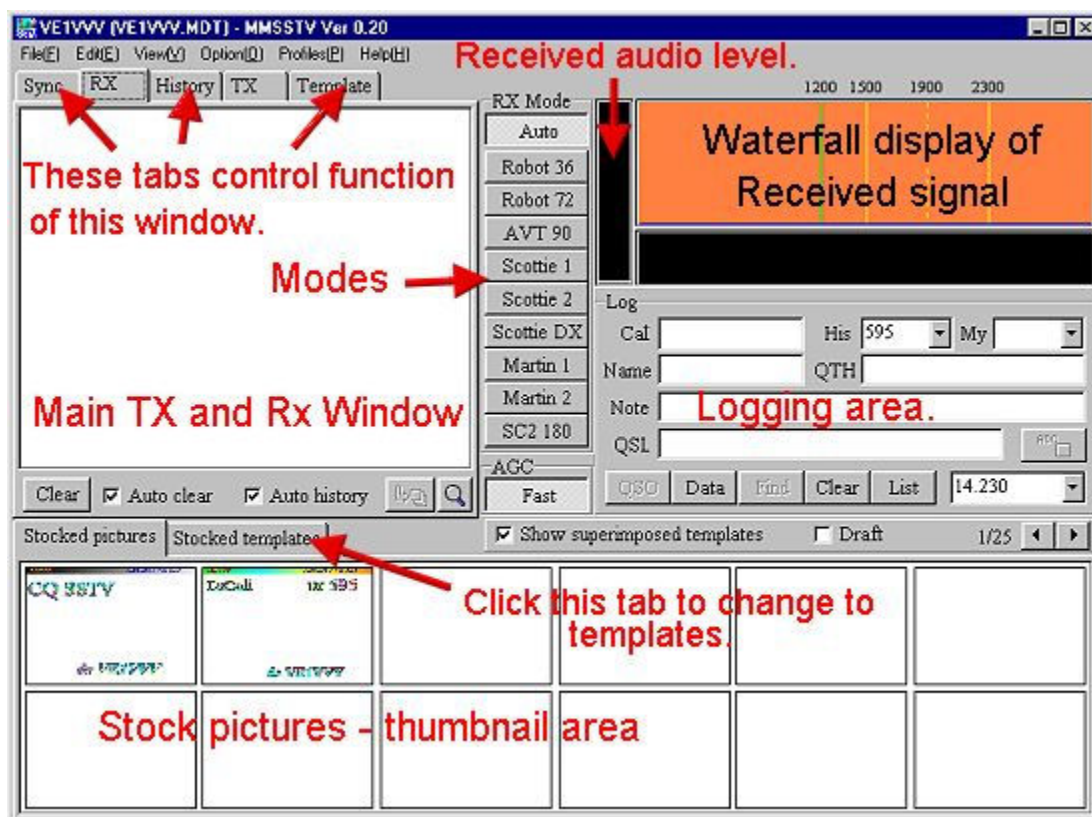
VE1VVV (VE1VVV.MDT) - MMSSTV Ver 0.20

File(F) Edit(E) View(V) Option(O) Profiles(P) Help(H)

Received audio level.

Sync RX History TX Template

RX Mode

1200 1500 1900 2300

Auto

Waterfall display of Received signal

These tabs control function of this window.

Robot 36

Robot 72

AVT 90

Modes

Scottie 1

Scottie 2

Log

Scottie DX

Cal

His 595

My

Martin 1

Name

QTH

Martin 2

Main TX and Rx Window

Note

Logging area.

SC2 180

QSL

AGC

Clear

Auto clear

Auto history

Fast

QSO

Data

Find

Clear

List

14.230

Stocked pictures

Stocked templates

Show superimposed templates

Draft

1/25

CQ SSTV

ur 595

Click this tab to change to templates.

Stock pictures - thumbnail area